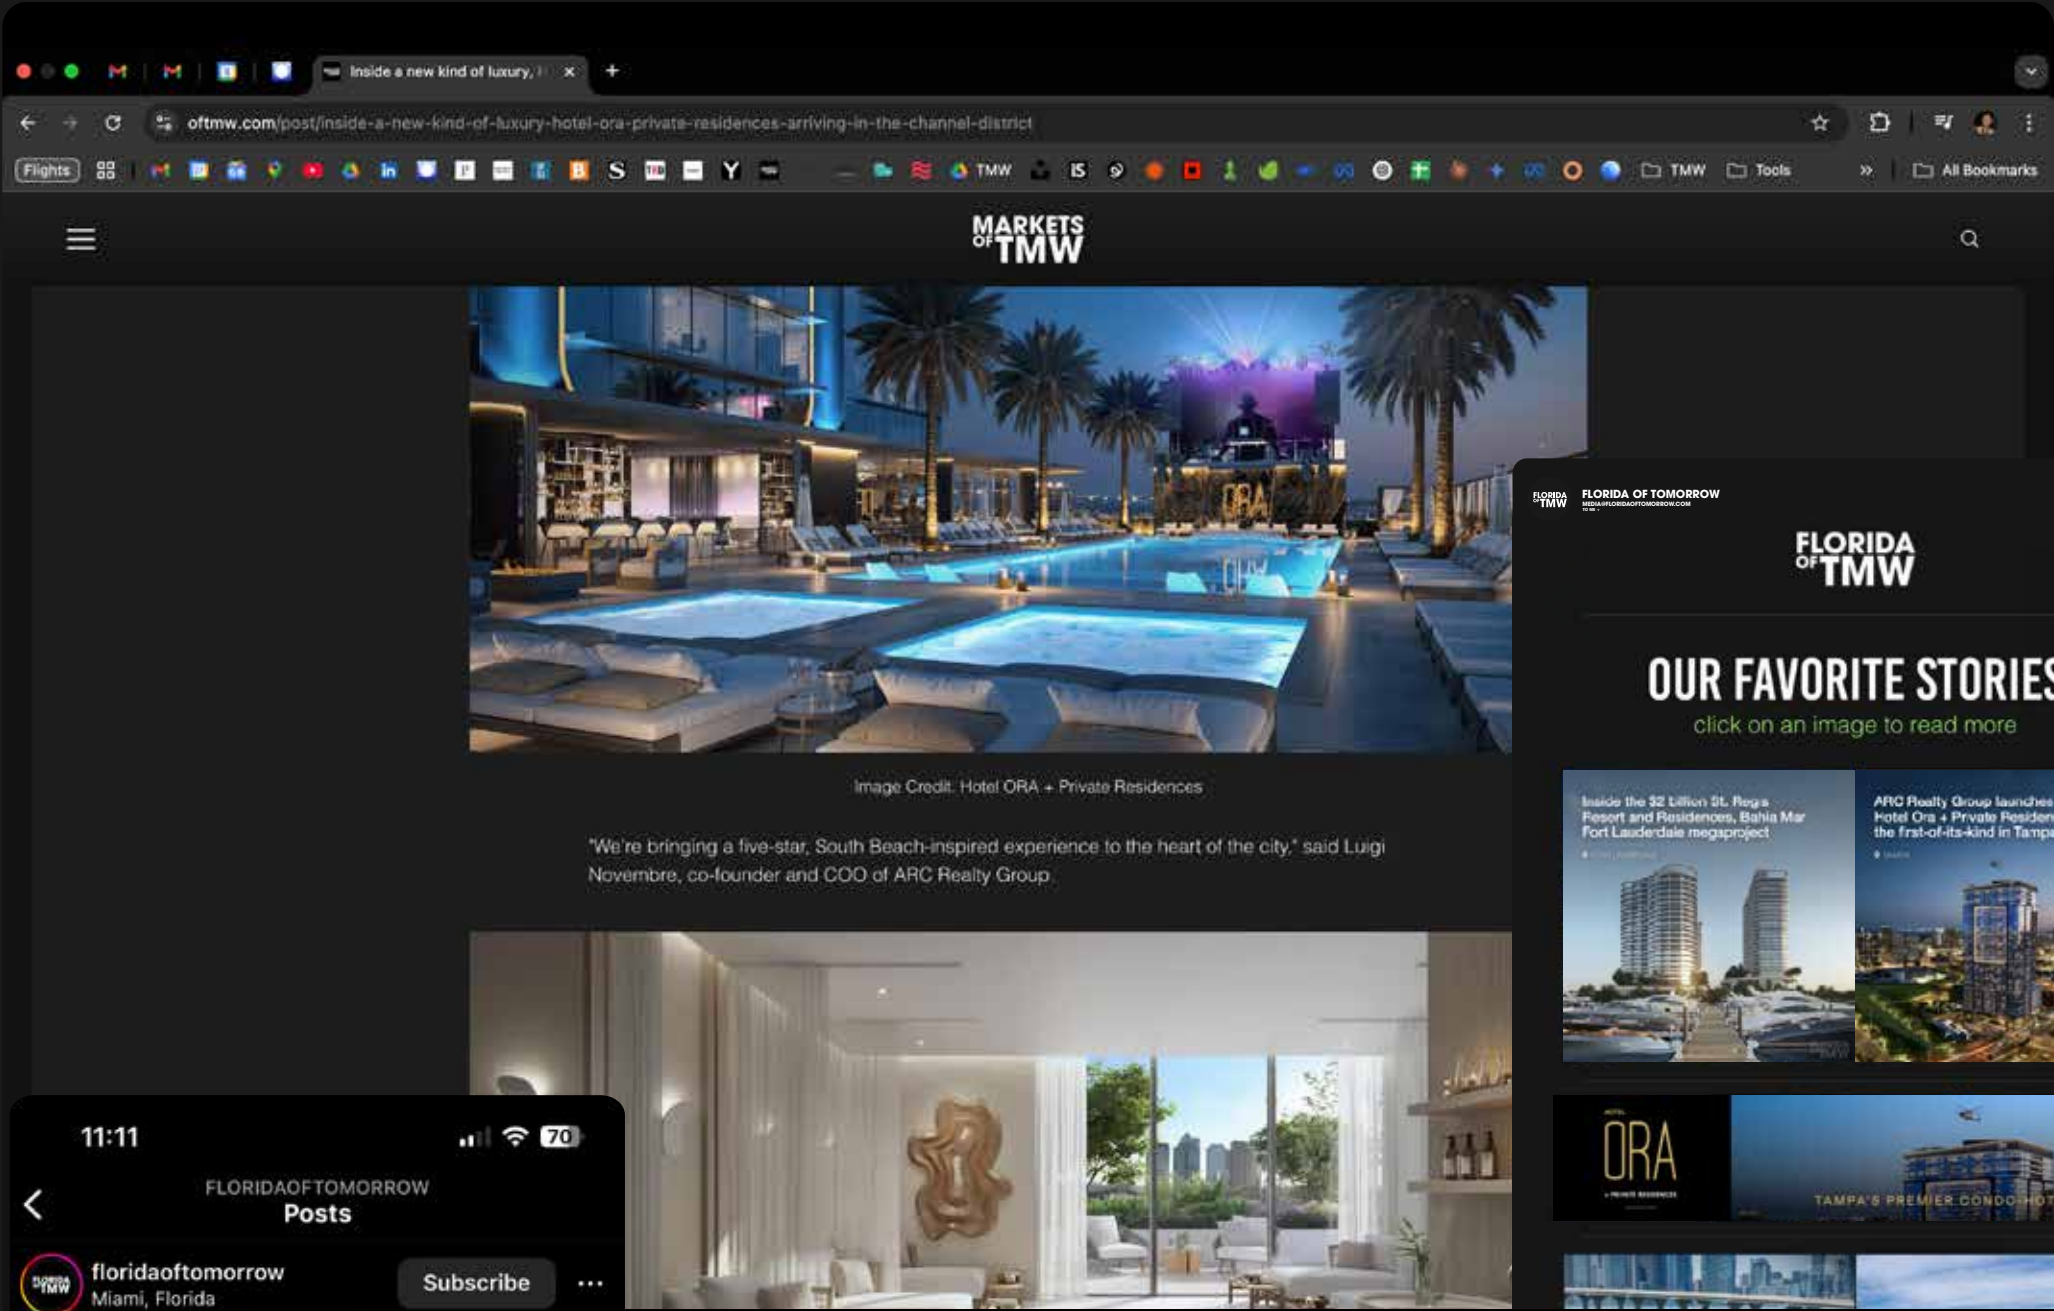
Inside a new kind of luxury, H ×

oftmw.com/post/inside-a-new-kind-of-luxury-hotel-ora-private-residences-arriving-in-the-channel-district

Flights TMW TMW Tools All Bookmarks

MARKETS OF TMW

ORA

Image Credit: Hotel ORA + Private Residences

"We're bringing a five-star, South Beach-inspired experience to the heart of the city," said Luigi Novembre, co-founder and COO of ARC Realty Group.

FLORIDA OF TMW FLORIDA OF TOMORROW

FLORIDA OF TMW

OUR FAVORITE STORIES

click on an image to read more

Inside the $2 billion St. Regis Resort and Residences, Bahia Mar Fort Lauderdale megaproject

ARC Realty Group launches Hotel Ora + Private Residen the first-of-its-kind in Tampa

ORA

TAMPA'S PREMIER CONDO-HOT

11:11 70

FLORIDAOFTOMORROW
Posts

floridaoftomorrow
Miami, Florida

Subscribe ···